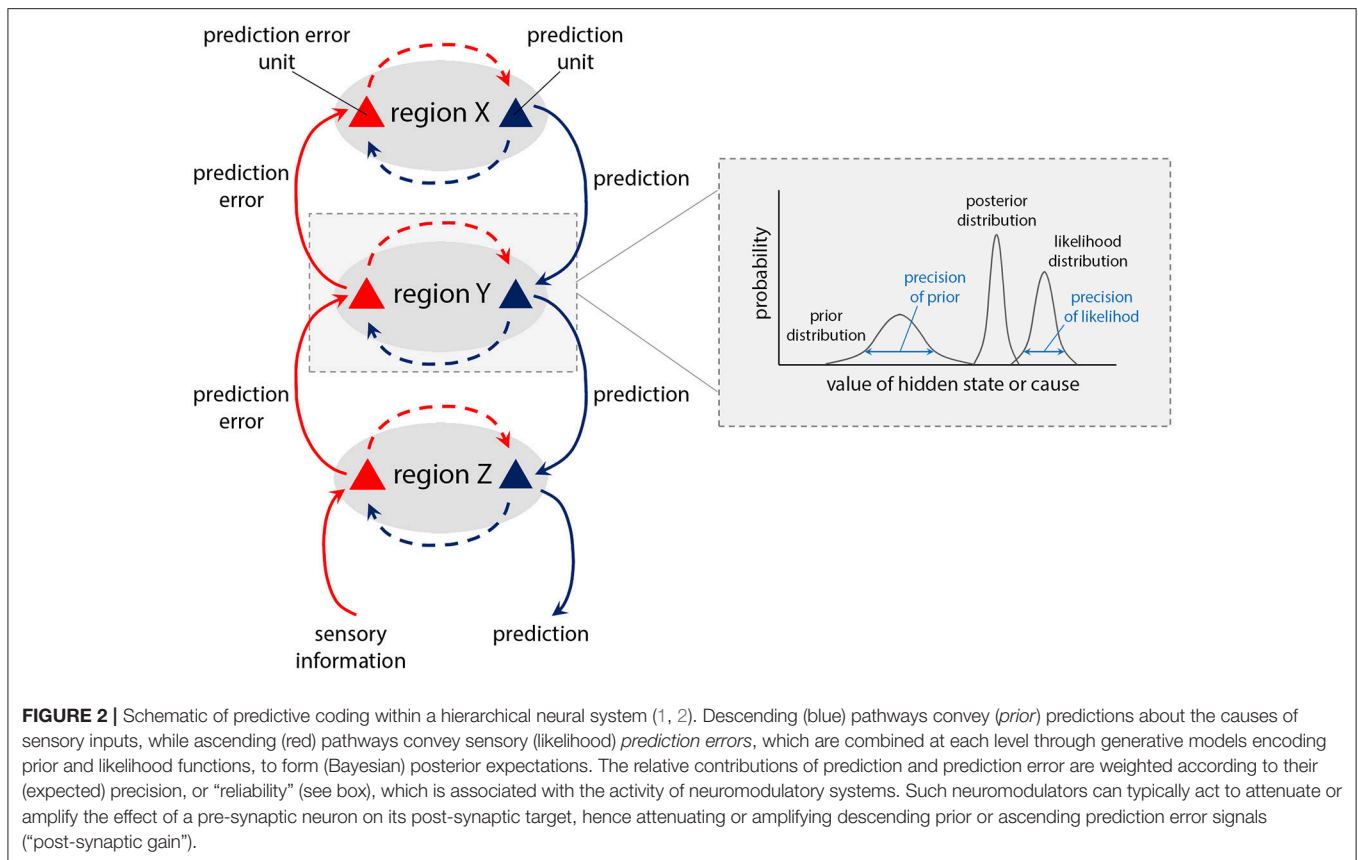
prediction error unit

prediction unit

region X

prediction error

prediction

region Y

prediction error

prediction

region Z

sensory information

prediction

probability

prior distribution

precision of prior

posterior distribution

likelihood distribution

precision of likelihod

value of hidden state or cause

**FIGURE 2 |** Schematic of predictive coding within a hierarchical neural system (1, 2). Descending (blue) pathways convey (*prior*) predictions about the causes of sensory inputs, while ascending (red) pathways convey sensory (likelihood) *prediction errors*, which are combined at each level through generative models encoding prior and likelihood functions, to form (Bayesian) posterior expectations. The relative contributions of prediction and prediction error are weighted according to their (expected) precision, or "reliability" (see box), which is associated with the activity of neuromodulatory systems. Such neuromodulators can typically act to attenuate or amplify the effect of a pre-synaptic neuron on its post-synaptic target, hence attenuating or amplifying descending prior or ascending prediction error signals ("post-synaptic gain").